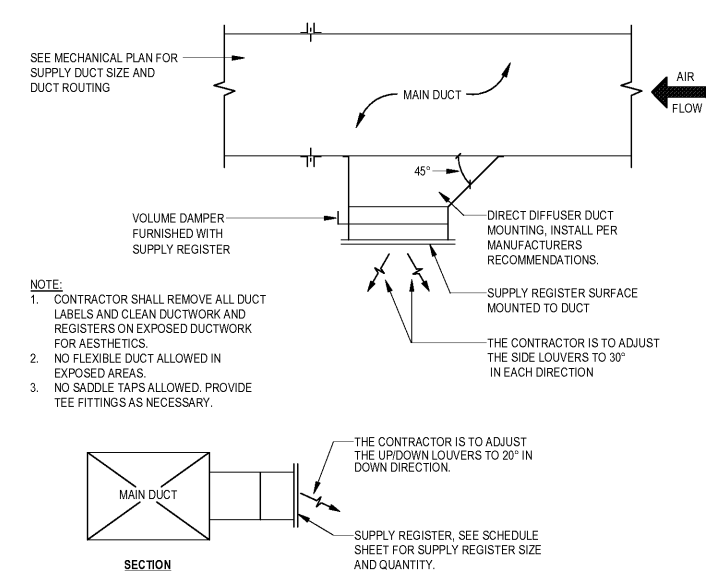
SEE MECHANICAL PLAN FOR SUPPLY DUCT SIZE AND DUCT ROUTING

MAIN DUCT

AIR FLOW

45°

VOLUME DAMPER FURNISHED WITH SUPPLY REGISTER

DIRECT DIFFUSER DUCT MOUNTING, INSTALL PER MANUFACTURERS RECOMMENDATIONS.

NOTE:
1. CONTRACTOR SHALL REMOVE ALL DUCT LABELS AND CLEAN DUCTWORK AND REGISTERS ON EXPOSED DUCTWORK FOR AESTHETICS.
2. NO FLEXIBLE DUCT ALLOWED IN EXPOSED AREAS.
3. NO SADDLE TAPS ALLOWED. PROVIDE TEE FITTINGS AS NECESSARY.

SUPPLY REGISTER SURFACE MOUNTED TO DUCT

THE CONTRACTOR IS TO ADJUST THE SIDE LOUVERS TO 30° IN EACH DIRECTION

MAIN DUCT

THE CONTRACTOR IS TO ADJUST THE UP/DOWN LOUVERS TO 20° IN DOWN DIRECTION.

SUPPLY REGISTER, SEE SCHEDULE SHEET FOR SUPPLY REGISTER SIZE AND QUANTITY.

SECTION